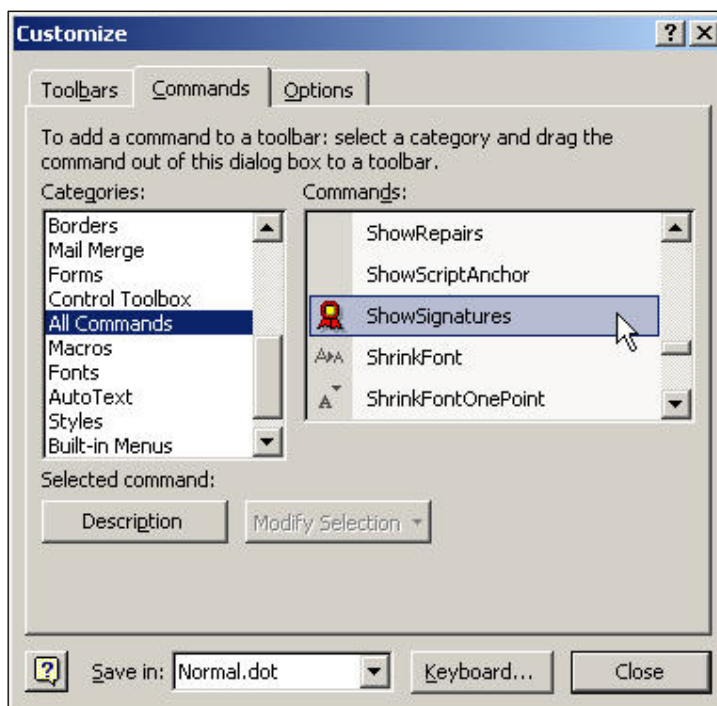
Customize

?

X

Toolbars

Commands

Options

To add a command to a toolbar: select a category and drag the command out of this dialog box to a toolbar.

Categories:

Borders
Mail Merge
Forms
Control Toolbox
All Commands
Macros
Fonts
AutoText
Styles
Built-in Menus

Commands:

ShowRepairs
ShowScriptAnchor
ShowSignatures
ShrinkFont
ShrinkFontOnePoint

Selected command:

Description

Modify Selection

Save in: Normal.dot

Keyboard...

Close